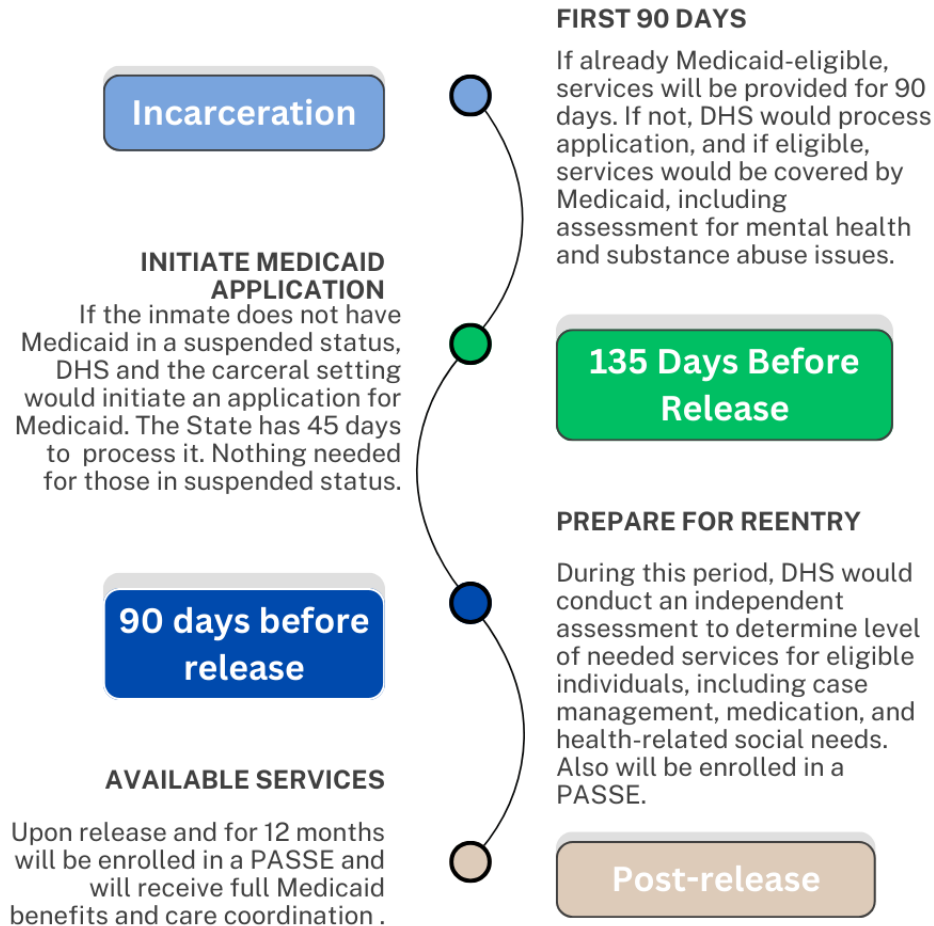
FIRST 90 DAYS

If already Medicaid-eligible, services will be provided for 90 days. If not, DHS would process application, and if eligible, services would be covered by Medicaid, including assessment for mental health and substance abuse issues.

Incarceration

INITIATE MEDICAID APPLICATION

If the inmate does not have Medicaid in a suspended status, DHS and the carceral setting would initiate an application for Medicaid. The State has 45 days to process it. Nothing needed for those in suspended status.

135 Days Before Release

PREPARE FOR REENTRY

During this period, DHS would conduct an independent assessment to determine level of needed services for eligible individuals, including case management, medication, and health-related social needs. Also will be enrolled in a PASSE.

90 days before release

AVAILABLE SERVICES

Upon release and for 12 months will be enrolled in a PASSE and will receive full Medicaid benefits and care coordination .

Post-release